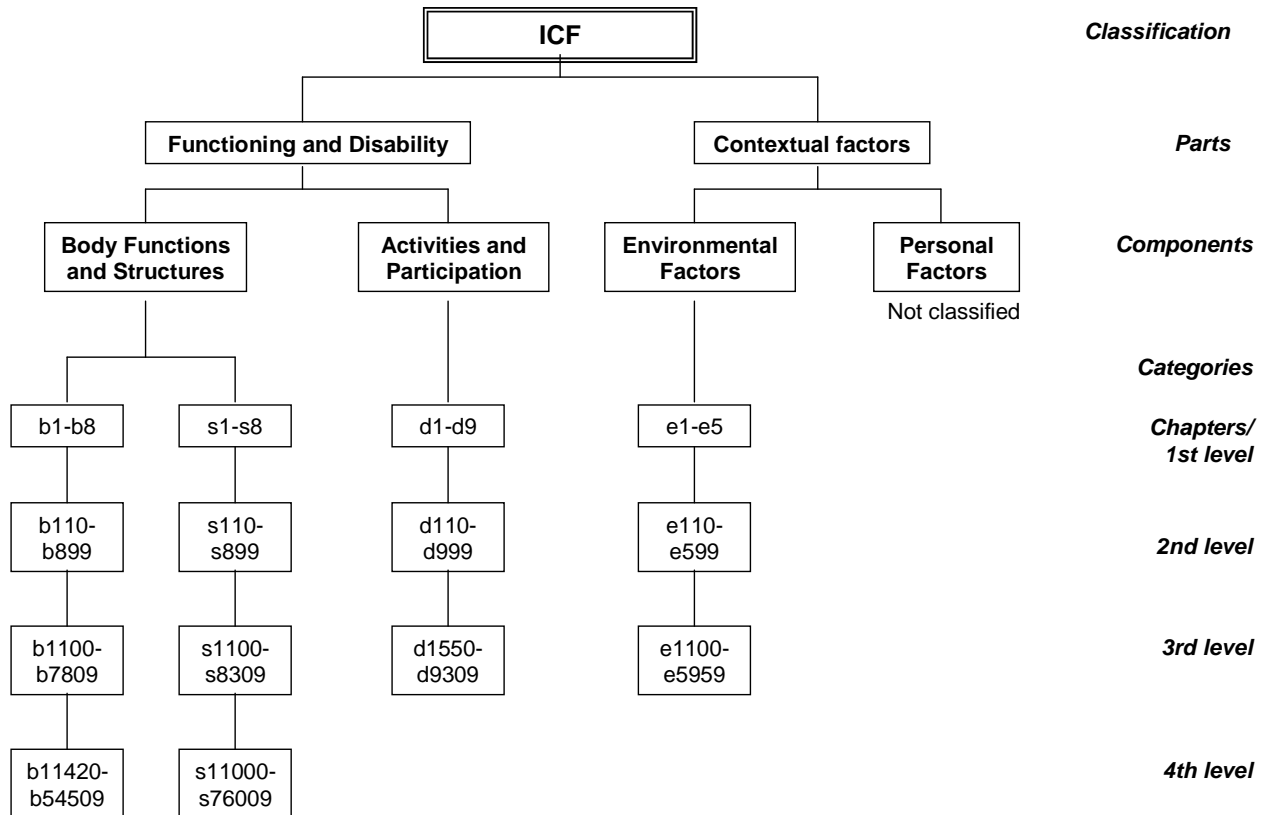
ICF

Classification

Functioning and Disability

Contextual factors

Parts

Body Functions and Structures

Activities and Participation

Environmental Factors

Personal Factors

Not classified

Components

Categories

b1-b8

s1-s8

d1-d9

e1-e5

Chapters/ 1st level

b110-b899

s110-s899

d110-d999

e110-e599

2nd level

b1100-b7809

s1100-s8309

d1550-d9309

e1100-e5959

3rd level

b11420-b54509

s11000-s76009

4th level